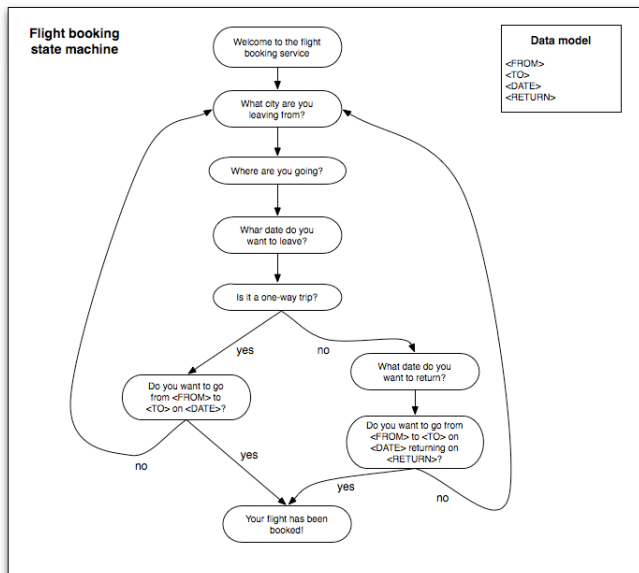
Flight booking state machine

Welcome to the flight booking service

Data model

<FROM>
<TO>
<DATE>
<RETURN>

What city are you leaving from?

Where are you going?

What date do you want to leave?

Is it a one-way trip?

yes

no

Do you want to go from <FROM> to <TO> on <DATE>?

What date do you want to return?

Do you want to go from <FROM> to <TO> on <DATE> returning on <RETURN>?

no

yes

yes

no

Your flight has been booked!